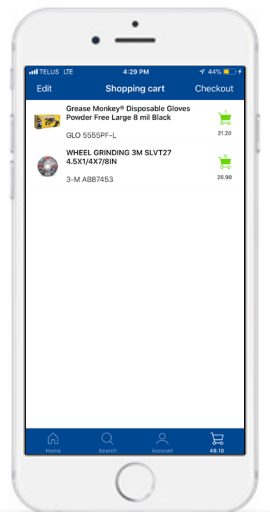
TELUS LTE 4:29 PM 44%

Edit Shopping cart Checkout

Grease Monkey® Disposable Gloves Powder Free Large 8 mil Black

GLO 5555PF-L

1
21.20

WHEEL GRINDING 3M SLVT27 4.5X1/4X7/8IN

3-M AB87453

1
26.98

Home Search Account 48.10